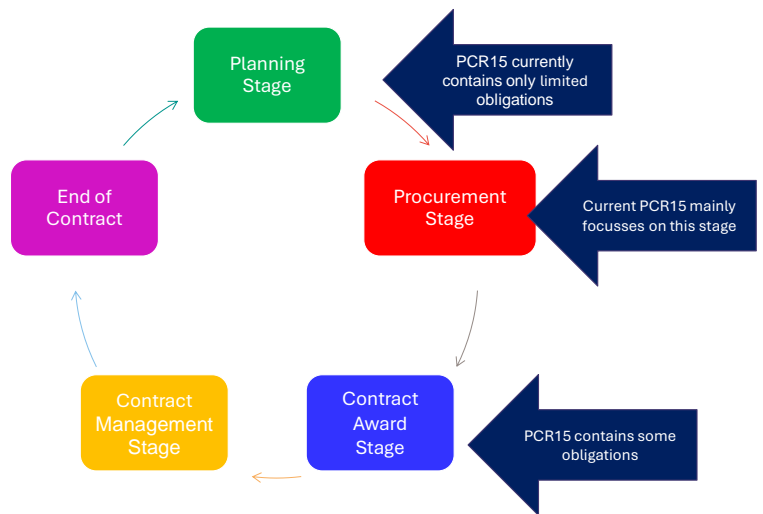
Planning Stage

PCR15 currently contains only limited obligations

Procurement Stage

Current PCR15 mainly focusses on this stage

Contract Award Stage

PCR15 contains some obligations

Contract Management Stage

End of Contract